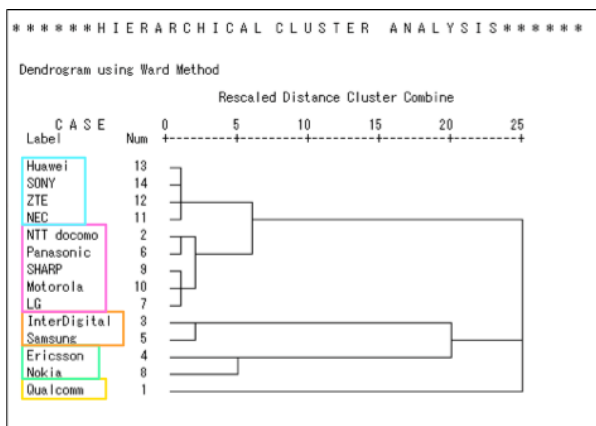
* * * * * * H I E R A R C H I C A L   C L U S T E R   A N A L Y S I S * * * * * *

Dendrogram using Ward Method

Rescaled Distance Cluster Combine

| C A S E Label | Num |
|---|---|
| Huawei | 13 |
| SONY | 14 |
| ZTE | 12 |
| NEC | 11 |
| NTT docomo | 2 |
| Panasonic | 6 |
| SHARP | 9 |
| Motorola | 10 |
| LG | 7 |
| InterDigital | 3 |
| Samsung | 5 |
| Ericsson | 4 |
| Nokia | 8 |
| Qualcomm | 1 |

0 5 10 15 20 25